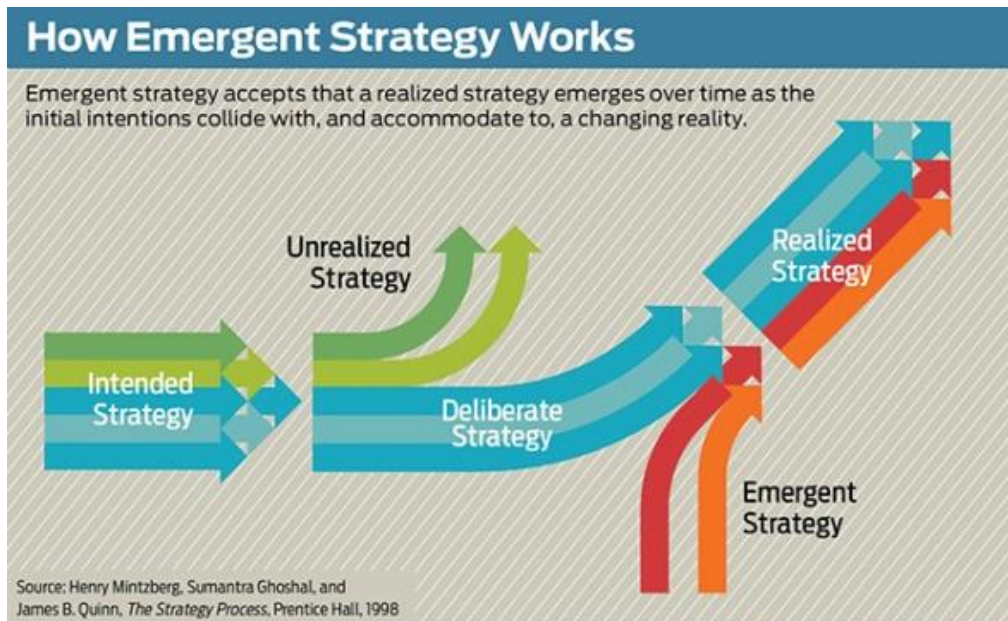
How Emergent Strategy Works

Emergent strategy accepts that a realized strategy emerges over time as the initial intentions collide with, and accommodate to, a changing reality.

Unrealized Strategy

Intended Strategy

Deliberate Strategy

Realized Strategy

Emergent Strategy

Source: Henry Mintzberg, Sumantra Ghoshal, and James B. Quinn, *The Strategy Process*, Prentice Hall, 1998